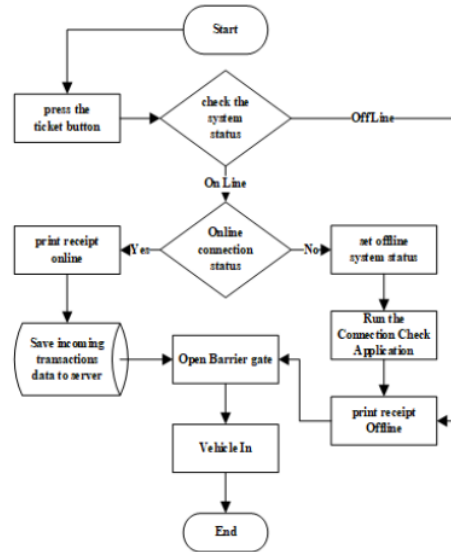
Start

press the ticket button

check the system status

OffLine

On Line

Online connection status

print receipt online

Yes

No

set offline system status

Run the Connection Check Application

Save incoming transactions data to server

Open Barrier gate

print receipt Offline

Vehicle In

End